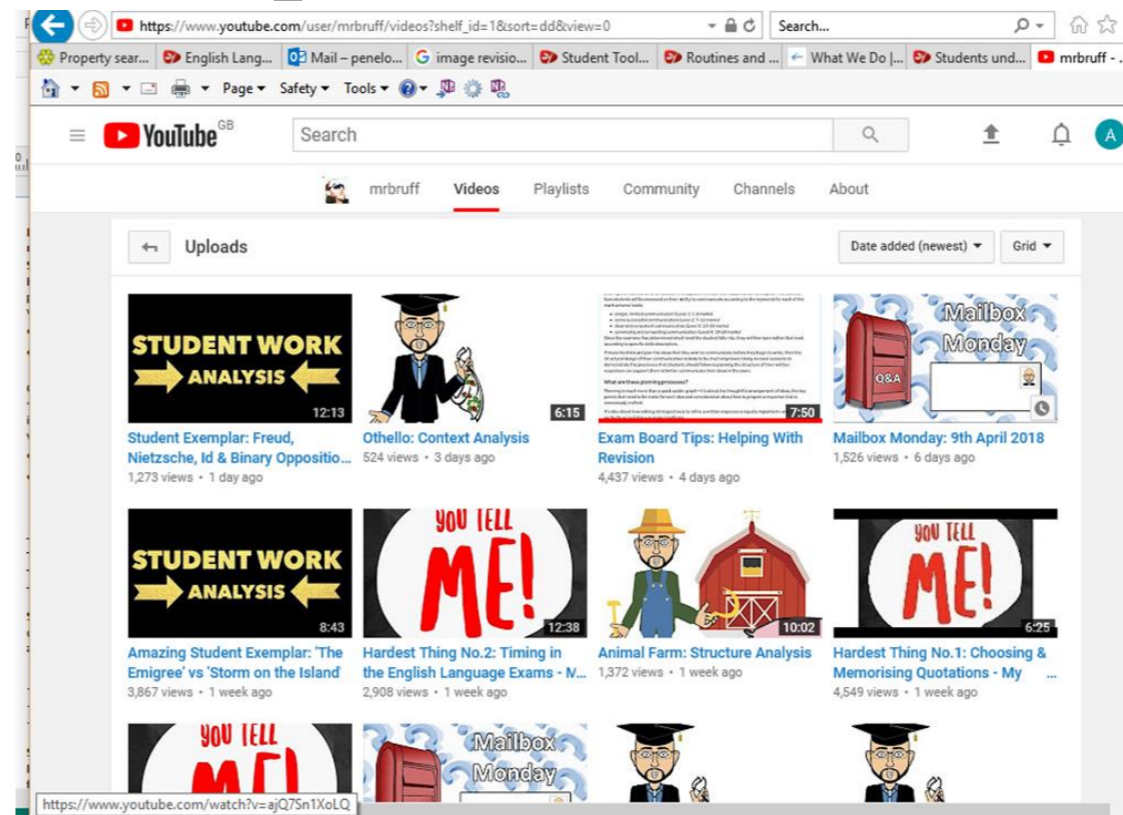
https://www.youtube.com/user/mrbruff/videos?shelf_id=1&sort=dd&view=0

Search...

Property sear... English Lang... Mail – penelo... image revisio... Student Tool... Routines and ... What We Do |... Students und... mrbruff - ...

Page ▾ Safety ▾ Tools ▾

YouTube GB

Search

A

mrbruff Videos Playlists Community Channels About

Uploads

Date added (newest) ▾ Grid ▾

STUDENT WORK ANALYSIS
12:13
Student Exemplar: Freud, Nietzsche, Id & Binary Oppositio...
1,273 views • 1 day ago

6:15
Othello: Context Analysis
524 views • 3 days ago

What are these planning processes?
7:50
Exam Board Tips: Helping With Revision
4,437 views • 4 days ago

Mailbox Monday
Q&A
Mailbox Monday: 9th April 2018
1,526 views • 6 days ago

STUDENT WORK ANALYSIS
8:43
Amazing Student Exemplar: 'The Emigree' vs 'Storm on the Island'
3,867 views • 1 week ago

YOU TELL ME!
12:38
Hardest Thing No.2: Timing in the English Language Exams - M...
2,908 views • 1 week ago

10:02
Animal Farm: Structure Analysis
1,372 views • 1 week ago

YOU TELL ME!
6:25
Hardest Thing No.1: Choosing & Memorising Quotations - My ...
4,549 views • 1 week ago

YOU TELL ME!

Mailbox Monday

https://www.youtube.com/watch?v=ajQ7Sn1XoLQ